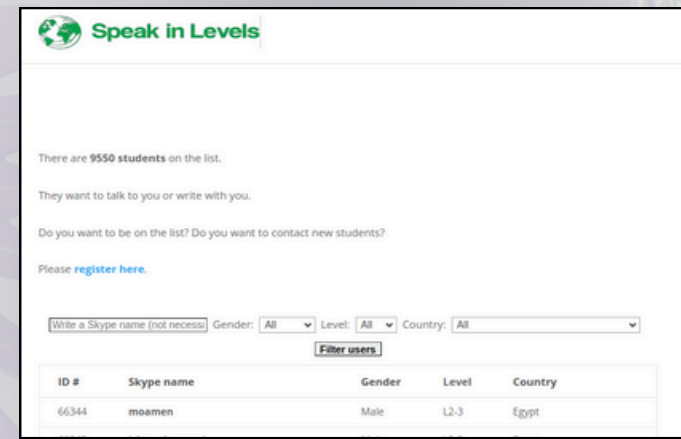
Speak in Levels

There are **9550 students** on the list.

They want to talk to you or write with you.

Do you want to be on the list? Do you want to contact new students?

Please register here.

Write a Skype name (not necess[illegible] Gender: All Level: All Country: All

Filter users

| ID # | Skype name | Gender | Level | Country |
|---|---|---|---|---|
| 66344 | moamen | Male | L2-3 | Egypt |